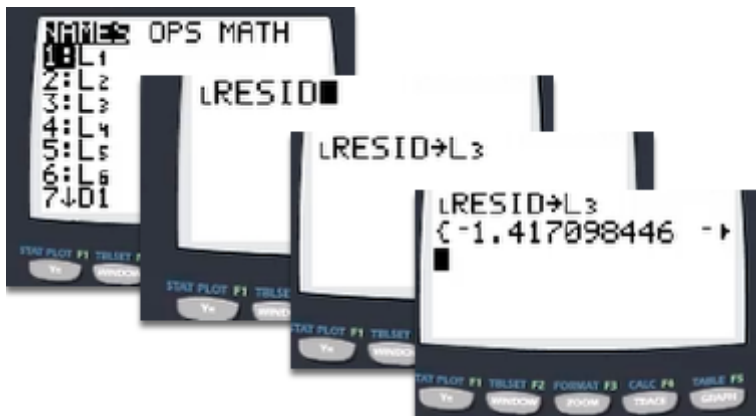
NAMES OPS MATH
1:L₁
2:L₂
3:L₃
4:L₄
5:L₅
6:L₆
7↓D1

STAT PLOT F1 TBLSET
Y=
WINDOW

ʟRESID

STAT PLOT F1 TBLSET
Y=
WINDOW

ʟRESID→L₃

STAT PLOT F1 TBLSET
Y=
WINDOW

ʟRESID→L₃
{⁻1.417098446 ...

STAT PLOT F1 TBLSET F2 FORMAT F3 CALC F4 TABLE F5
Y= WINDOW ZOOM TRACE GRAPH